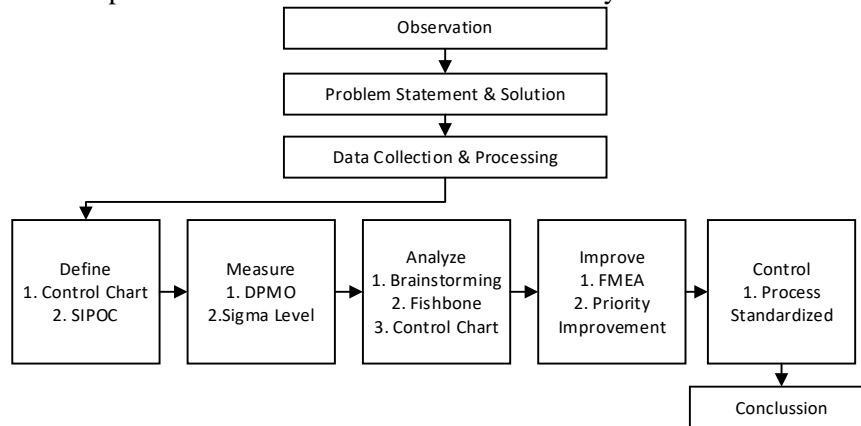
Observation

Problem Statement & Solution

Data Collection & Processing

Define
1. Control Chart
2. SIPOC

Measure
1. DPMO
2.Sigma Level

Analyze
1. Brainstorming
2. Fishbone
3. Control Chart

Improve
1. FMEA
2. Priority Improvement

Control
1. Process Standardized

Conclussion